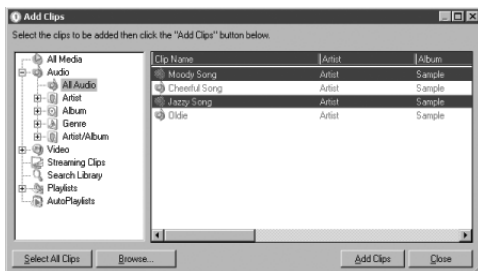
Add Clips

Select the clips to be added then click the "Add Clips" button below.

All Media
Audio
All Audio
Artist
Album
Genre
Artist/Album
Video
Streaming Clips
Search Library
Playlists
AutoPlaylists

| Clip Name | Artist | Album |
|---|---|---|
| Moody Song | Artist | Sample |
| Cheerful Song | Artist | Sample |
| Jazzy Song | Artist | Sample |
| Oldie | Artist | Sample |

Select All Clips
Browse...
Add Clips
Close